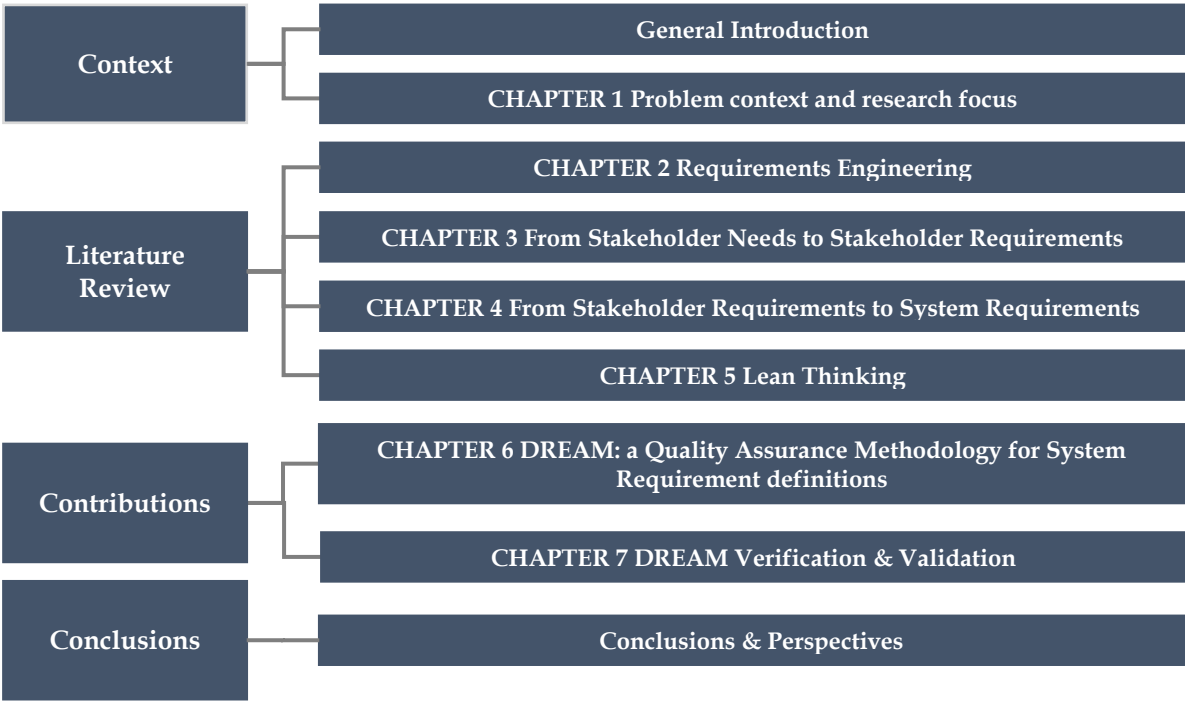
Context

General Introduction

CHAPTER 1 Problem context and research focus

Literature Review

CHAPTER 2 Requirements Engineering

CHAPTER 3 From Stakeholder Needs to Stakeholder Requirements

CHAPTER 4 From Stakeholder Requirements to System Requirements

CHAPTER 5 Lean Thinking

Contributions

CHAPTER 6 DREAM: a Quality Assurance Methodology for System Requirement definitions

CHAPTER 7 DREAM Verification & Validation

Conclusions

Conclusions & Perspectives